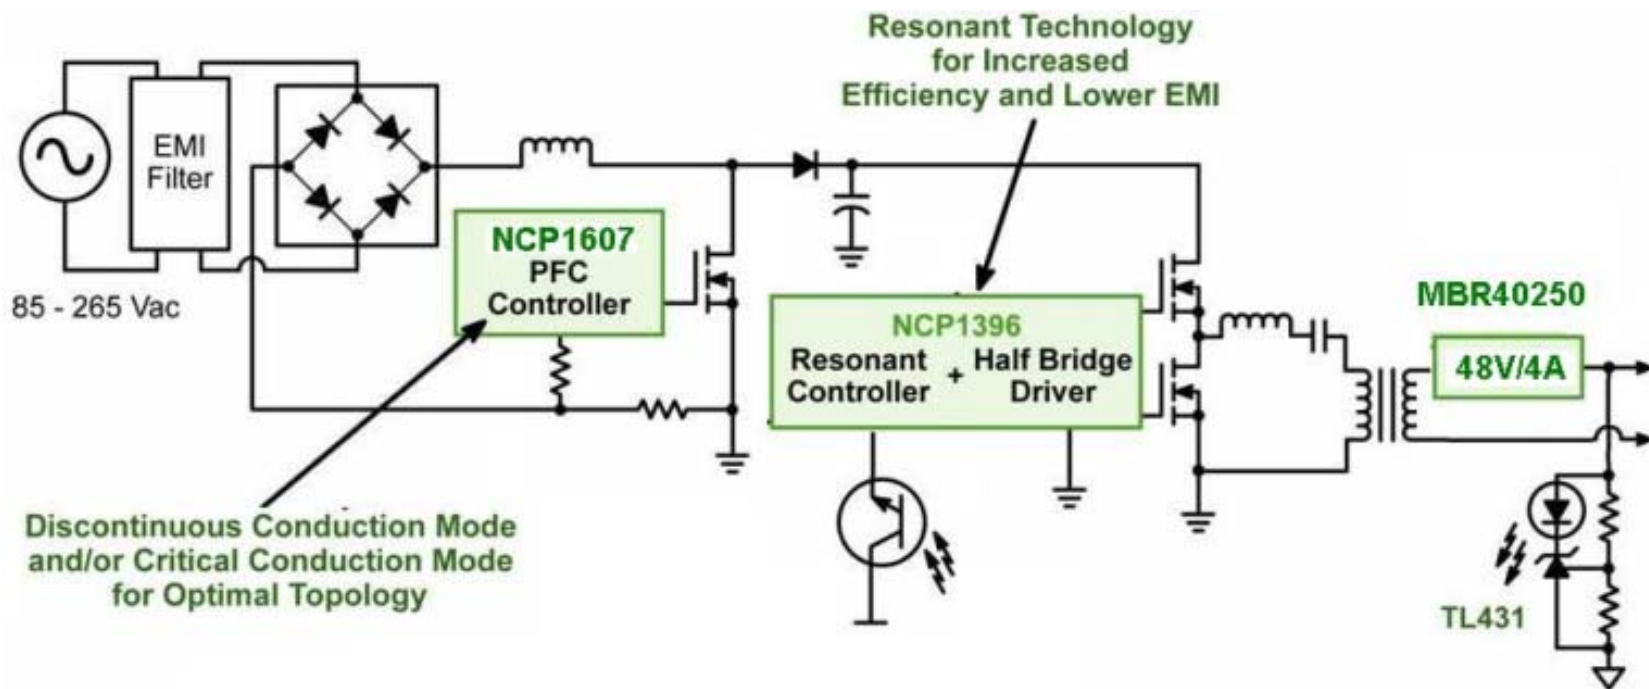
Resonant Technology for Increased Efficiency and Lower EMI

EMI Filter

85 - 265 Vac

NCP1607
PFC
Controller

NCP1396
Resonant Controller + Half Bridge Driver

MBR40250

48V/4A

TL431

Discontinuous Conduction Mode and/or Critical Conduction Mode for Optimal Topology